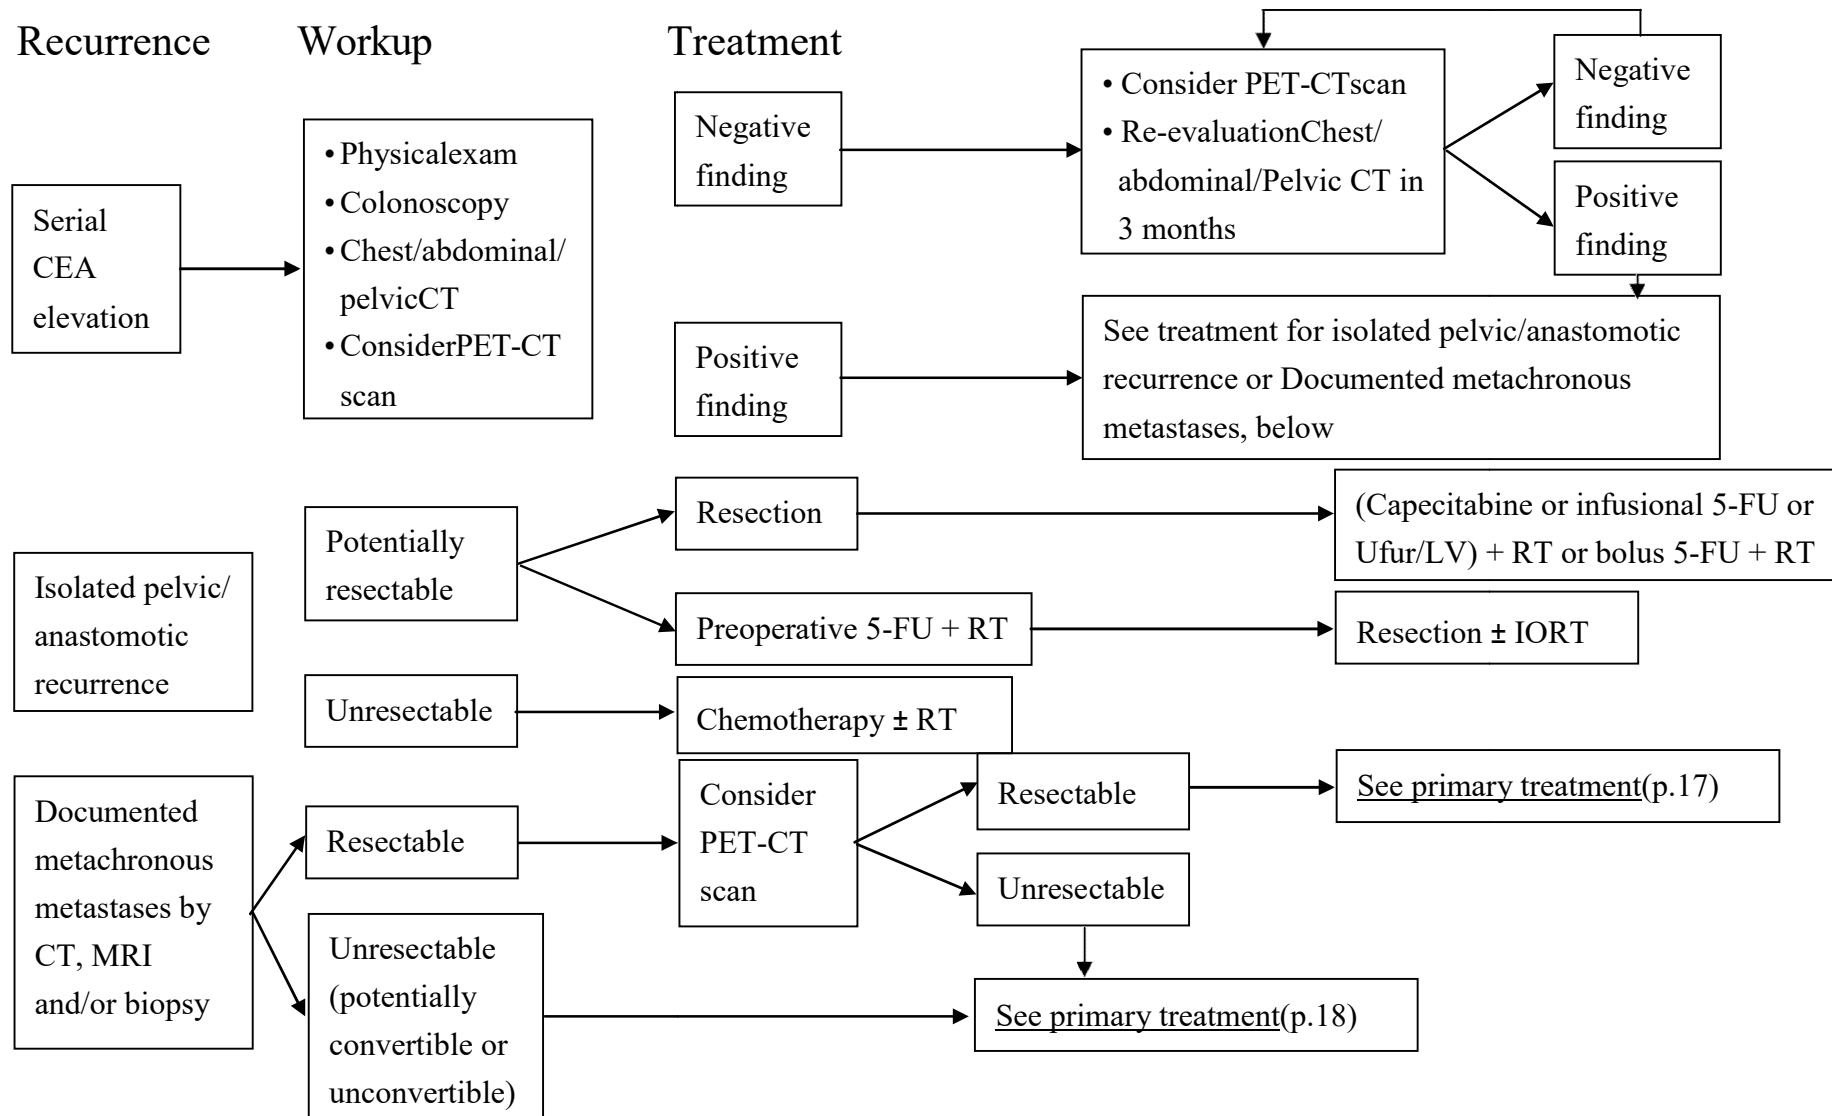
Recurrence

Workup

Treatment

Serial CEA elevation

• Physicalexam
• Colonoscopy
• Chest/abdominal/ pelvicCT
• ConsiderPET-CT scan

Negative finding

• Consider PET-CTscan
• Re-evaluationChest/ abdominal/Pelvic CT in 3 months

Negative finding

Positive finding

Positive finding

See treatment for isolated pelvic/anastomotic recurrence or Documented metachronous metastases, below

Isolated pelvic/ anastomotic recurrence

Potentially resectable

Resection

(Capecitabine or infusional 5-FU or Ufur/LV) + RT or bolus 5-FU + RT

Preoperative 5-FU + RT

Resection ± IORT

Unresectable

Chemotherapy ± RT

Documented metachronous metastases by CT, MRI and/or biopsy

Resectable

Consider PET-CT scan

Resectable

See primary treatment(p.17)

Unresectable

Unresectable (potentially convertible or unconvertible)

See primary treatment(p.18)